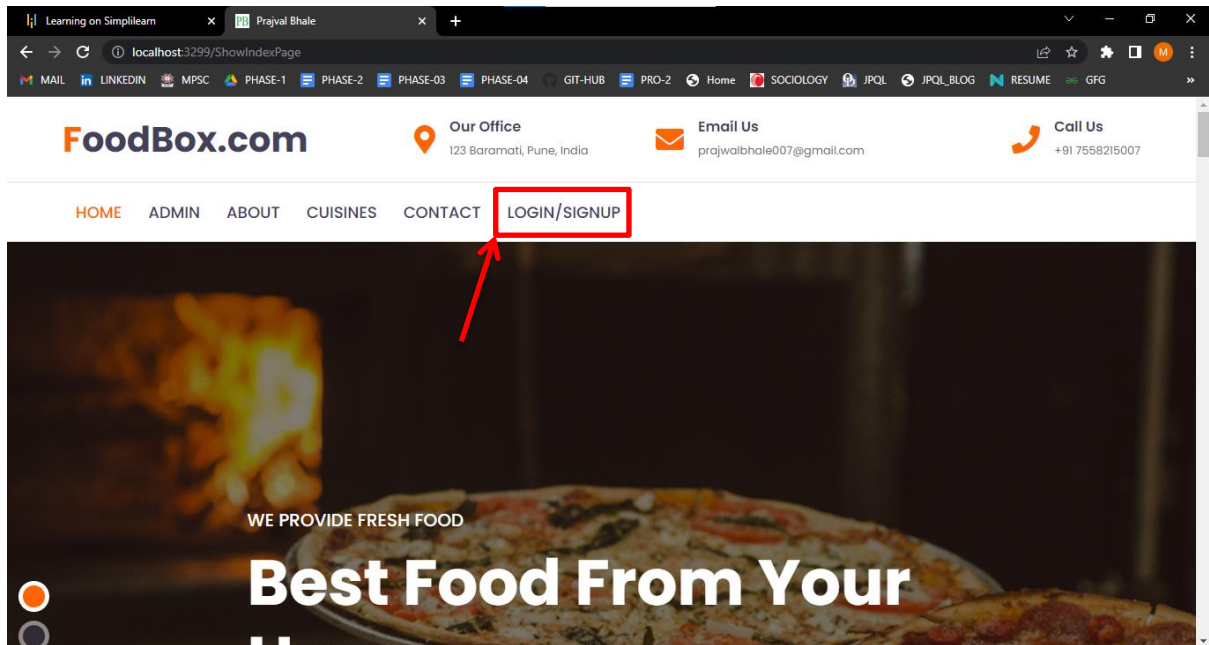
Learning on Simplilearn
PB Prajval Bhale
localhost:3299/ShowIndexPage
M
MAIL LINKEDIN MPSC PHASE-1 PHASE-2 PHASE-03 PHASE-04 GIT-HUB PRO-2 Home SOCIOLOGY JPQL JPQL_BLOG RESUME GFG »

FoodBox.com

Our Office
123 Baramati, Pune, India

Email Us
prajwalbhale007@gmail.com

Call Us
+91 7558215007

HOME ADMIN ABOUT CUISINES CONTACT LOGIN/SIGNUP

WE PROVIDE FRESH FOOD

Best Food From Your

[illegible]